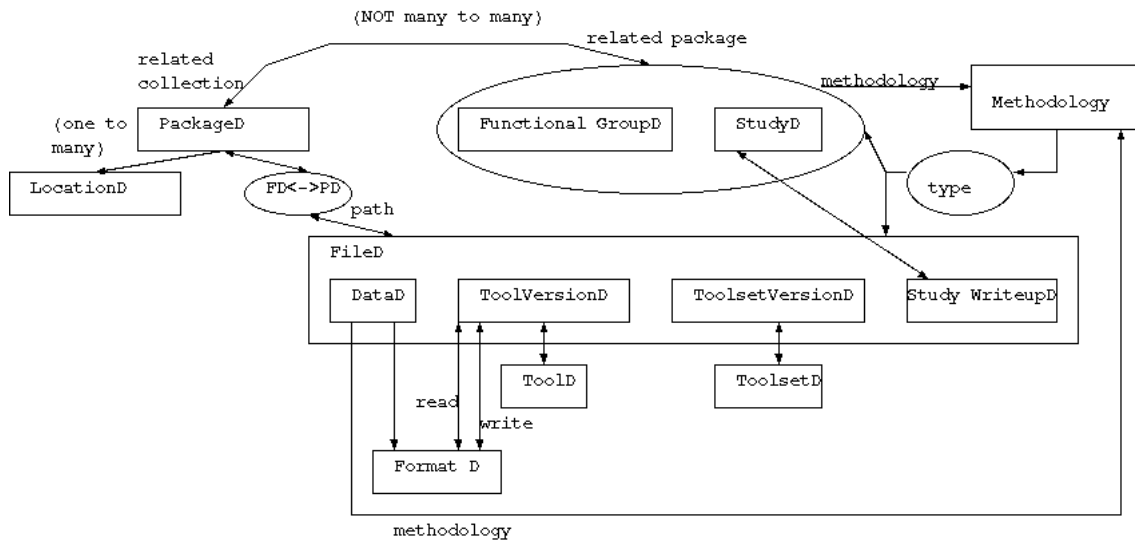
(NOT many to many)

related collection

related package

methodology

Methodology

(one to many)

PackageD

Functional GroupD

StudyD

LocationD

FD<->PD

type

path

FileD

DataD

ToolVersionD

ToolsetVersionD

Study WriteupD

ToolD

ToolsetD

read

write

Format D

methodology